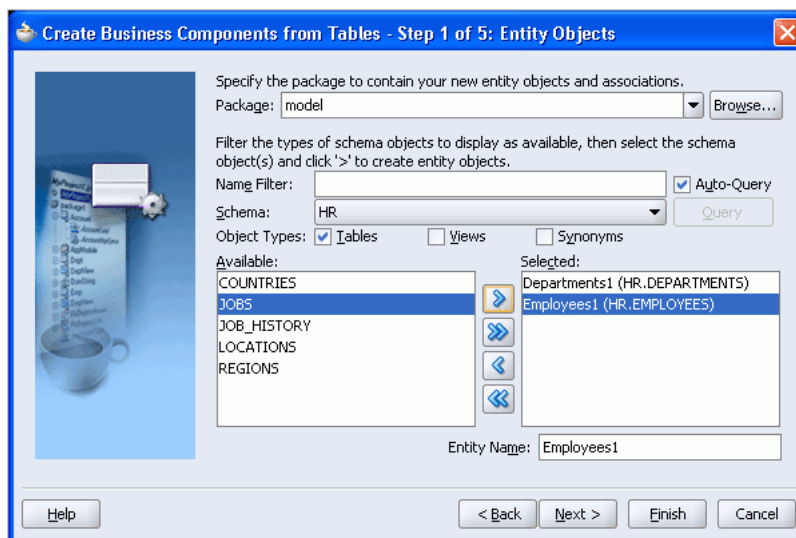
Create Business Components from Tables - Step 1 of 5: Entity Objects

Specify the package to contain your new entity objects and associations.

Package: model

Browse...

Filter the types of schema objects to display as available, then select the schema object(s) and click '>' to create entity objects.

Name Filter:

Auto-Query

Schema: HR

Query

Object Types: Tables Views Synonyms

Available:

COUNTRIES
JOBS
JOB_HISTORY
LOCATIONS
REGIONS

Selected:

Departments1 (HR.DEPARTMENTS)
Employees1 (HR.EMPLOYEES)

Entity Name: Employees1

Help

< Back

Next >

Finish

Cancel